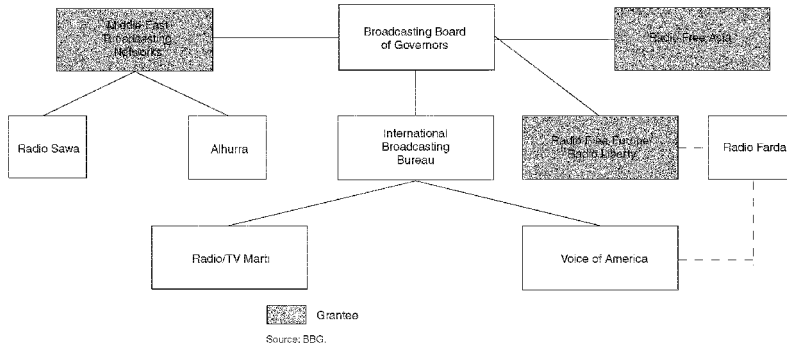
Middle East Broadcasting Networks

Broadcasting Board of Governors

Radio Free Asia

Radio Sawa

Alhurra

International Broadcasting Bureau

Radio Free Europe/ Radio Liberty

Radio Farda

Radio/TV Martı

Voice of America

Grantee

Source: BBG.